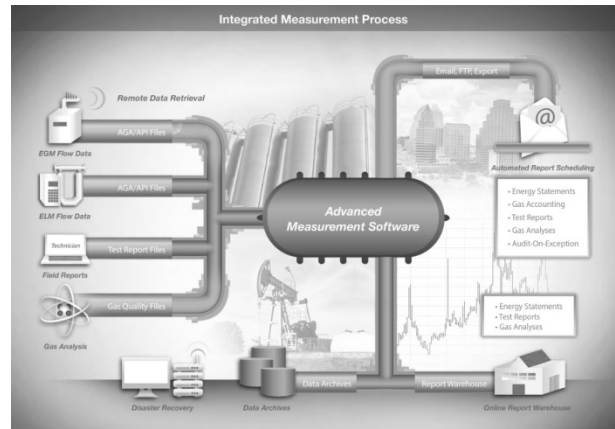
Integrated Measurement Process

Remote Data Retrieval

AGA/API Files

EGM Flow Data

AGA/API Files

ELM Flow Data

Technician

Test Report Files

Field Reports

Gas Quality Files

Gas Analysis

Advanced Measurement Software

Email, FTP, Export

Automated Report Scheduling

• Energy Statements
• Gas Accounting
• Test Reports
• Gas Analyses
• Audit-On-Exception

• Energy Statements
• Test Reports
• Gas Analyses

Disaster Recovery

Data Archives

Data Archives

Report Warehouse

Online Report Warehouse